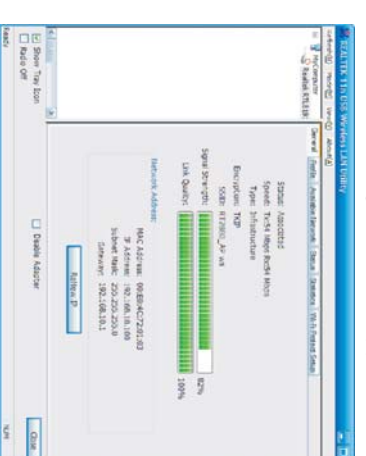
REALTEK 11n USB Wireless LAN Utility

Refresh(R) Mode(M) View(V) About(A)

MyComputer
Realtek RTL81

General | Profile | Available Network | Status | Statistics | Wi-Fi Protect Setup

Status: Associated
Speed: Tx:54 Mbps Rx:54 Mbps
Type: Infrastructure
Encryption: TKIP
SSID: RT2880_AP xxx
Signal Strength: 82%
Link Quality: 100%

Network Address:
MAC Address: 00:E0:4C:72:81:83
IP Address: 192.168.10.169
Subnet Mask: 255.255.255.0
Gateway: 192.168.10.1

ReNew IP

Show Tray Icon
Radio Off
Disable Adapter

Close

Ready
NUM